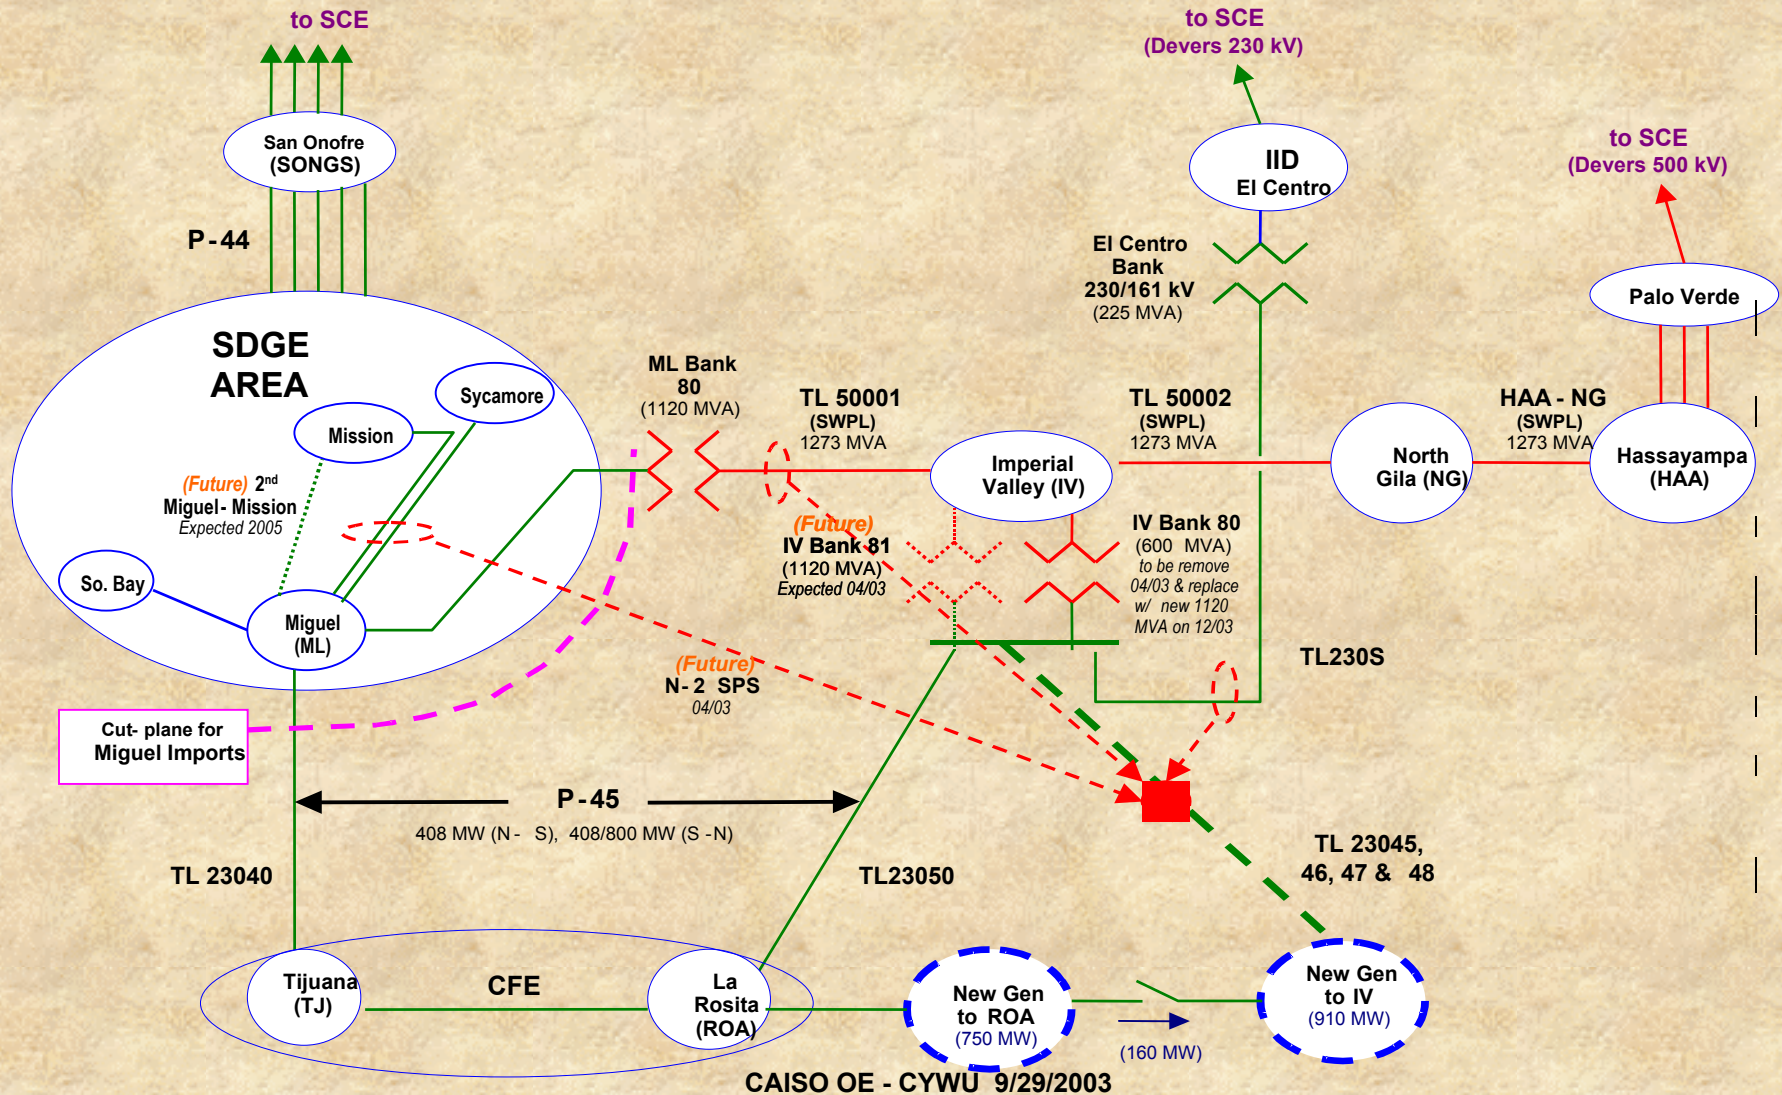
to SCE

to SCE
(Devers 230 kV)

to SCE
(Devers 500 kV)

San Onofre
(SONGS)

IID
El Centro

P-44

El Centro
Bank
230/161 kV
(225 MVA)

Palo Verde

SDGE
AREA

Sycamore

Mission

ML Bank
80
(1120 MVA)

TL 50001
(SWPL)
1273 MVA

TL 50002
(SWPL)
1273 MVA

HAA - NG
(SWPL)
1273 MVA

North
Gila (NG)

Hassayampa
(HAA)

Imperial
Valley (IV)

(Future) 2$^{nd}$
Miguel- Mission
Expected 2005

(Future)
IV Bank 81
(1120 MVA)
Expected 04/03

IV Bank 80
(600 MVA)
to be remove
04/03 & replace
w/ new 1120
MVA on 12/03

So. Bay

Miguel
(ML)

TL230S

Cut- plane for
Miguel Imports

(Future)
N-2 SPS
04/03

P-45
408 MW (N - S), 408/800 MW (S -N)

TL 23045,
46, 47 & 48

TL 23040

TL23050

Tijuana
(TJ)

CFE

La
Rosita
(ROA)

New Gen
to ROA
(750 MW)

New Gen
to IV
(910 MW)

(160 MW)

CAISO OE - CYWU 9/29/2003